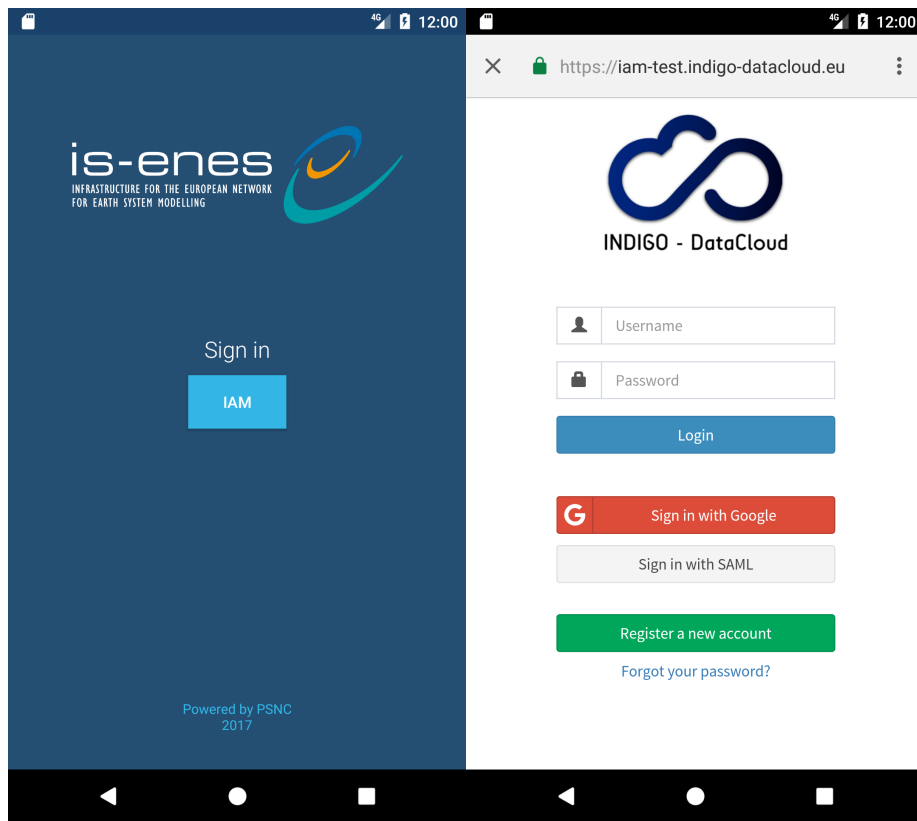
4G 12:00

is-enes
INFRASTRUCTURE FOR THE EUROPEAN NETWORK FOR EARTH SYSTEM MODELLING

Sign in

IAM

Powered by PSNC
2017

4G 12:00

https://iam-test.indigo-datacloud.eu

INDIGO - DataCloud

Username

Password

Login

Sign in with Google

Sign in with SAML

Register a new account

Forgot your password?